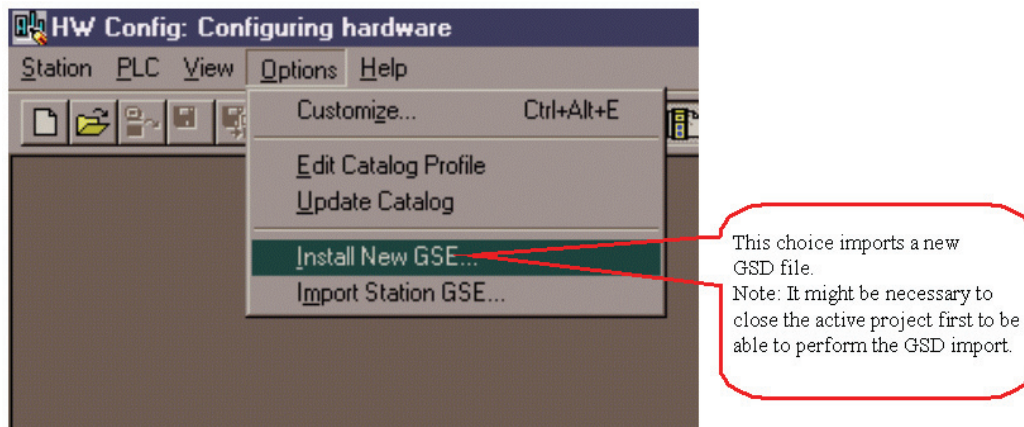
HW Config: Configuring hardware

Station PLC View Options Help

Customize... Ctrl+Alt+E

Edit Catalog Profile
Update Catalog

Install New GSE...
Import Station GSE...

This choice imports a new GSD file.
Note: It might be necessary to close the active project first to be able to perform the GSD import.